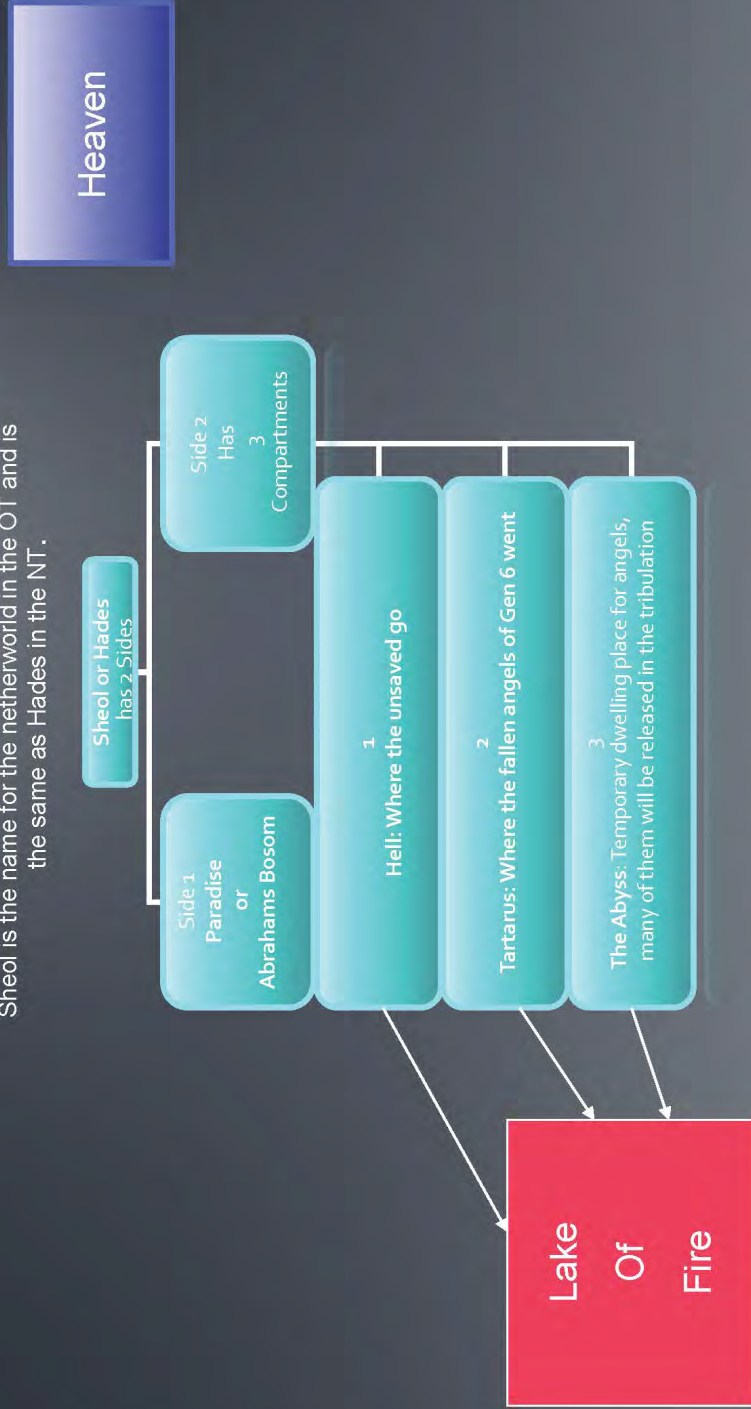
Sheol is the name for the netherworld in the OT and is the same as Hades in the NT.

Heaven

Sheol or Hades
has 2 Sides

Side 1
Paradise
or
Abrahams Bosom

Side 2
Has
3
Compartments

1
Hell: Where the unsaved go

2
Tartarus: Where the fallen angels of Gen 6 went

3
The Abyss: Temporary dwelling place for angels, many of them will be released in the tribulation

Lake
Of
Fire